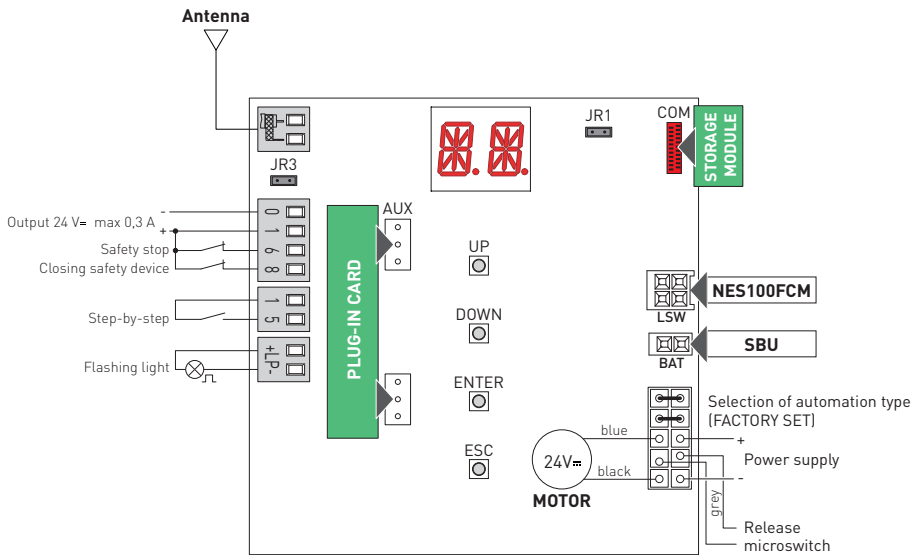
Antenna

JR3

JR1

COM

STORAGE MODULE

Output 24 V⎓ max 0,3 A

-

+

0
1
6
8

Safety stop

Closing safety device

AUX

PLUG-IN CARD

UP

DOWN

ENTER

ESC

Step-by-step

1
5

Flashing light

+
L.P.
-

NES100FCM

LSW

SBU

BAT

Selection of automation type (FACTORY SET)

blue

+

Power supply

black

-

24V⎓

MOTOR

grey

Release microswitch